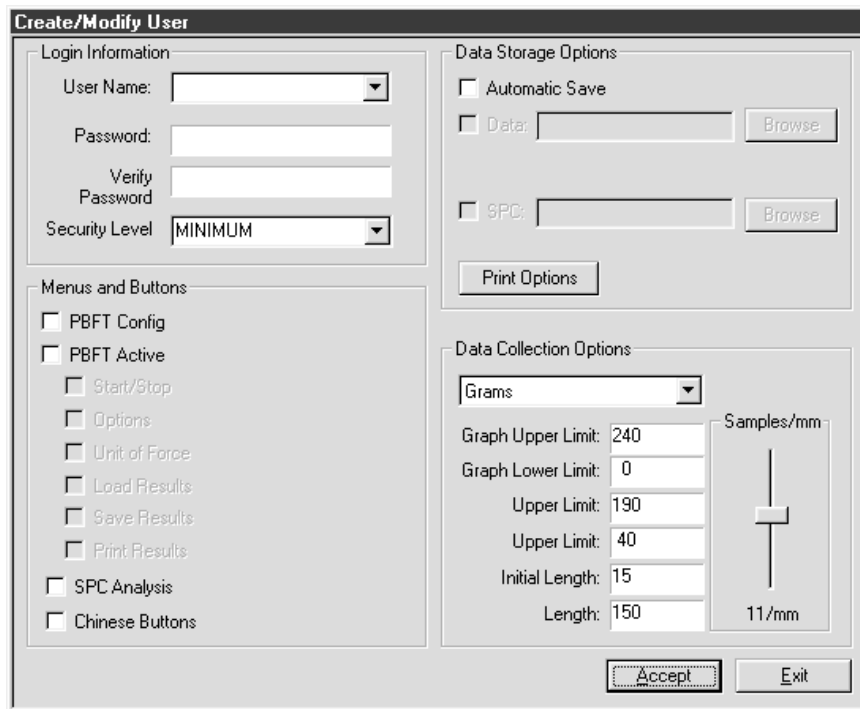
Create/Modify User

Login Information

User Name:

Password:

Verify Password

Security Level MINIMUM

Menus and Buttons

PBFT Config

PBFT Active

Start/Stop

Options

Unit of Force

Load Results

Save Results

Print Results

SPC Analysis

Chinese Buttons

Data Storage Options

Automatic Save

Data:

Browse

SPC:

Browse

Print Options

Data Collection Options

Grams

Graph Upper Limit: 240

Graph Lower Limit: 0

Upper Limit: 190

Upper Limit: 40

Initial Length: 15

Length: 150

Samples/mm

11/mm

Accept

Exit